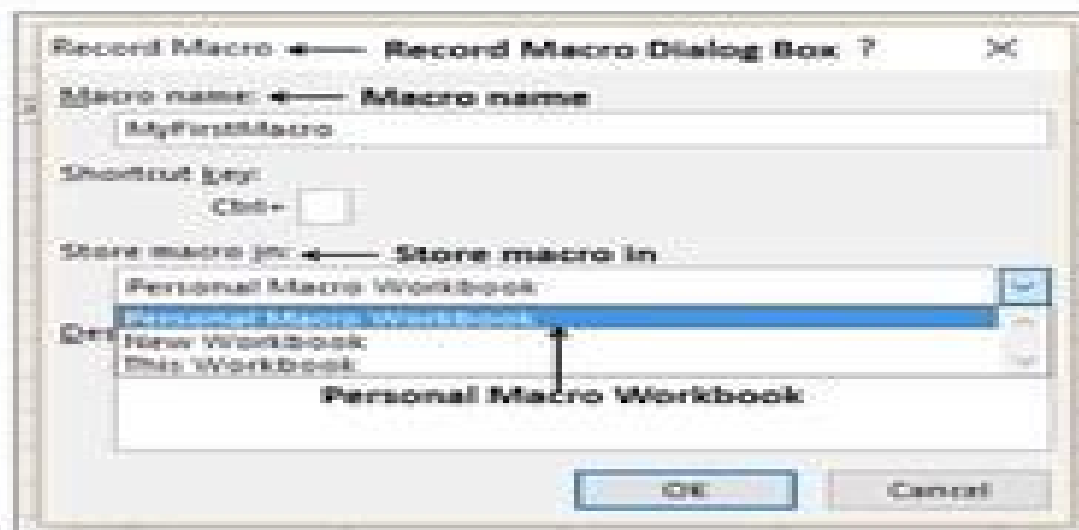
Record Macro ← Record Macro Dialog Box ?

Macro name: ← Macro name

MyFirstMacro

Shortcut key:

Ctrl+

Store macro in: ← Store macro in

Personal Macro Workbook

Personal Macro Workbook

New Workbook

This Workbook

Des

Personal Macro Workbook

OK

Cancel